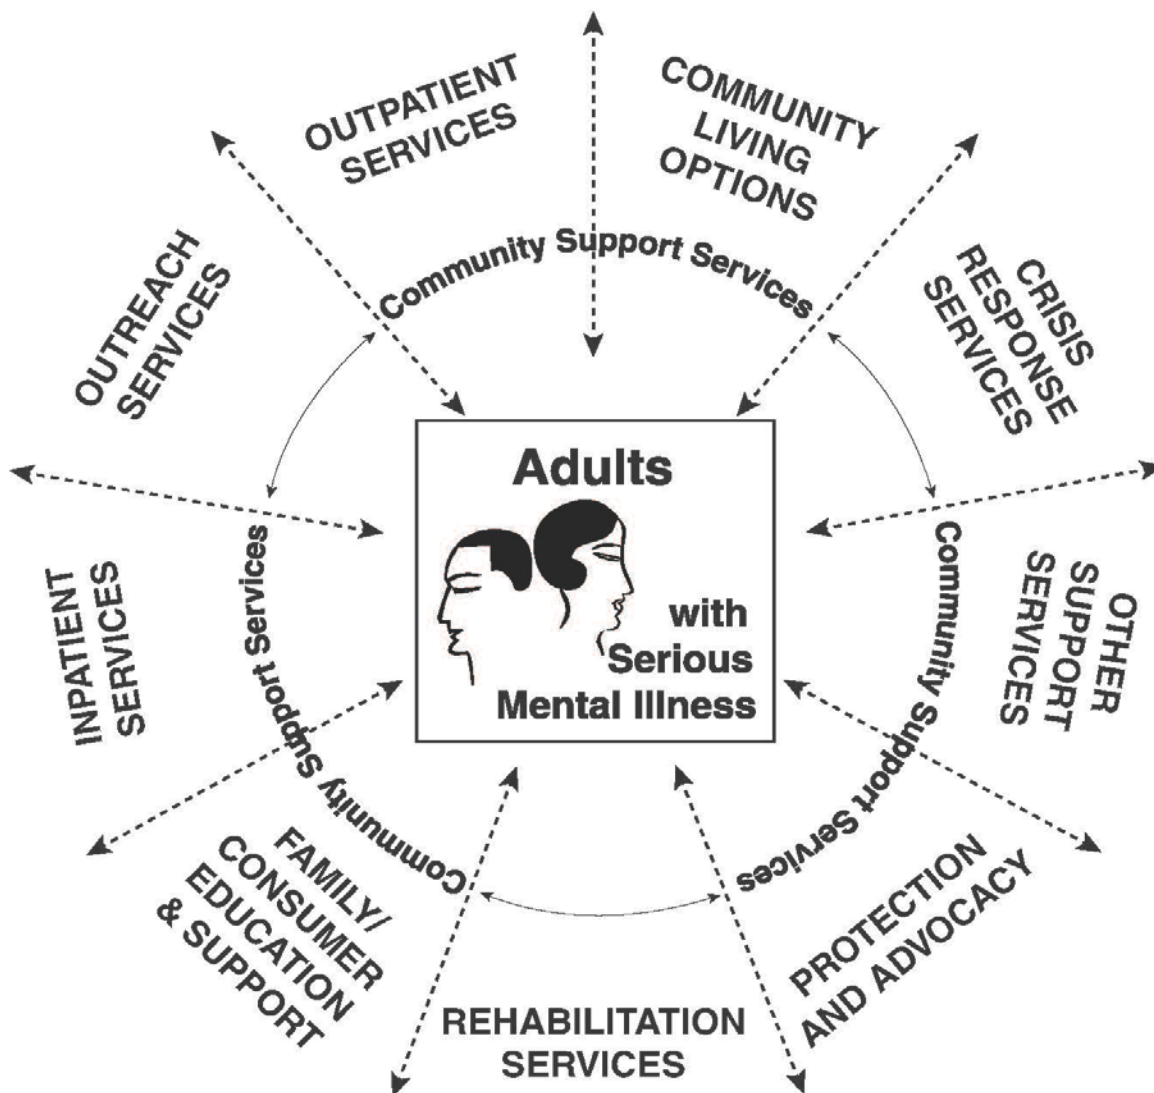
OUTPATIENT SERVICES

COMMUNITY LIVING OPTIONS

OUTREACH SERVICES

Community Support Services

CRISIS RESPONSE SERVICES

Adults

with Serious Mental Illness

INPATIENT SERVICES

Community Support Services

Community Support Services

OTHER SUPPORT SERVICES

FAMILY/ CONSUMER EDUCATION & SUPPORT

Community Support Services

PROTECTION AND ADVOCACY

REHABILITATION SERVICES